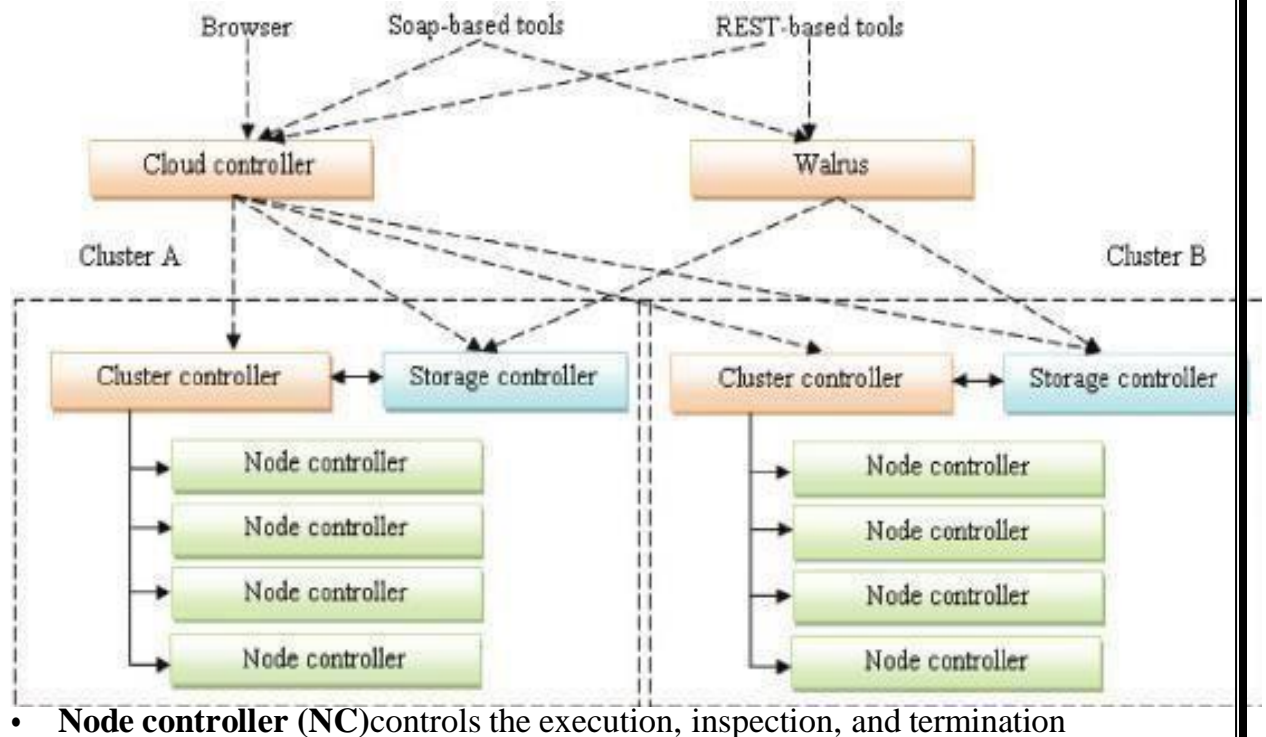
Browser
Soap-based tools
REST-based tools

Cloud controller
Walrus

Cluster A
Cluster B

Cluster controller
Storage controller
Node controller
Node controller
Node controller
Node controller

Cluster controller
Storage controller
Node controller
Node controller
Node controller
Node controller

• **Node controller (NC)**controls the execution, inspection, and termination